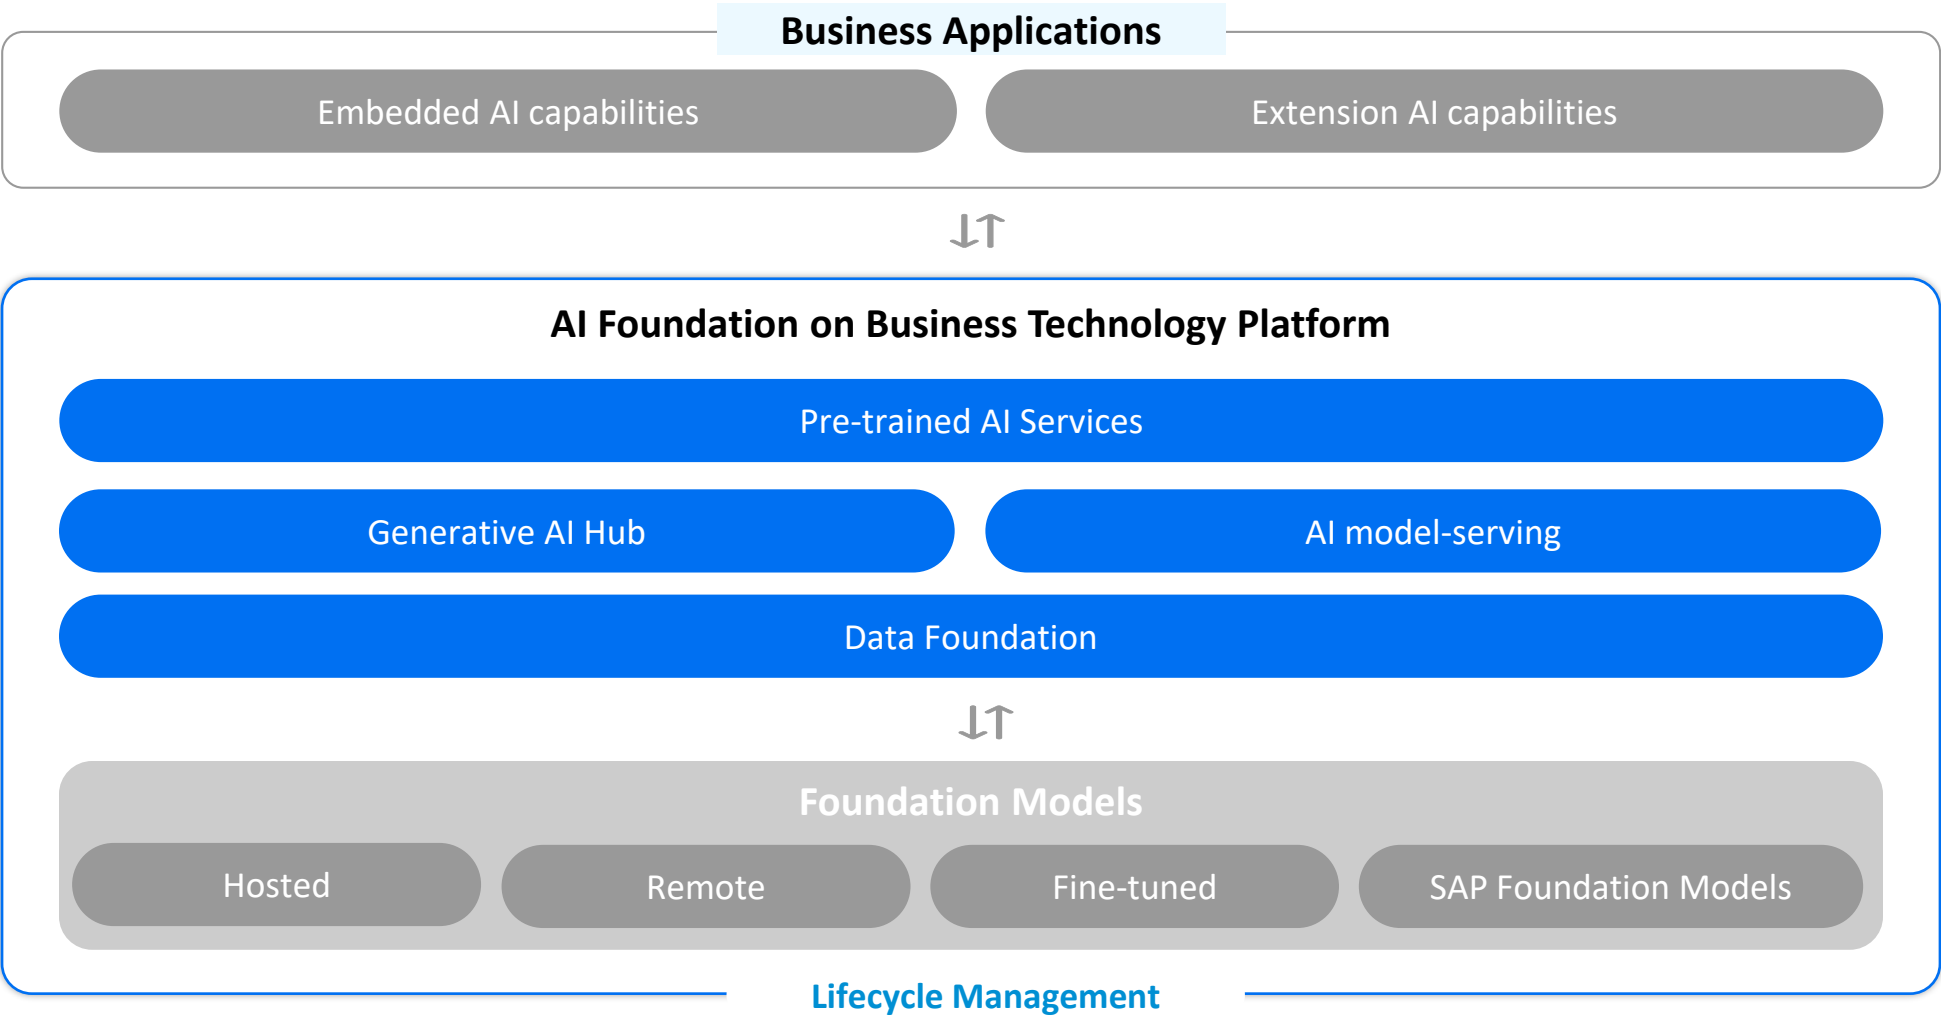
Business Applications

Embedded AI capabilities

Extension AI capabilities

AI Foundation on Business Technology Platform

Pre-trained AI Services

Generative AI Hub

AI model-serving

Data Foundation

Foundation Models

Hosted

Remote

Fine-tuned

SAP Foundation Models

Lifecycle Management